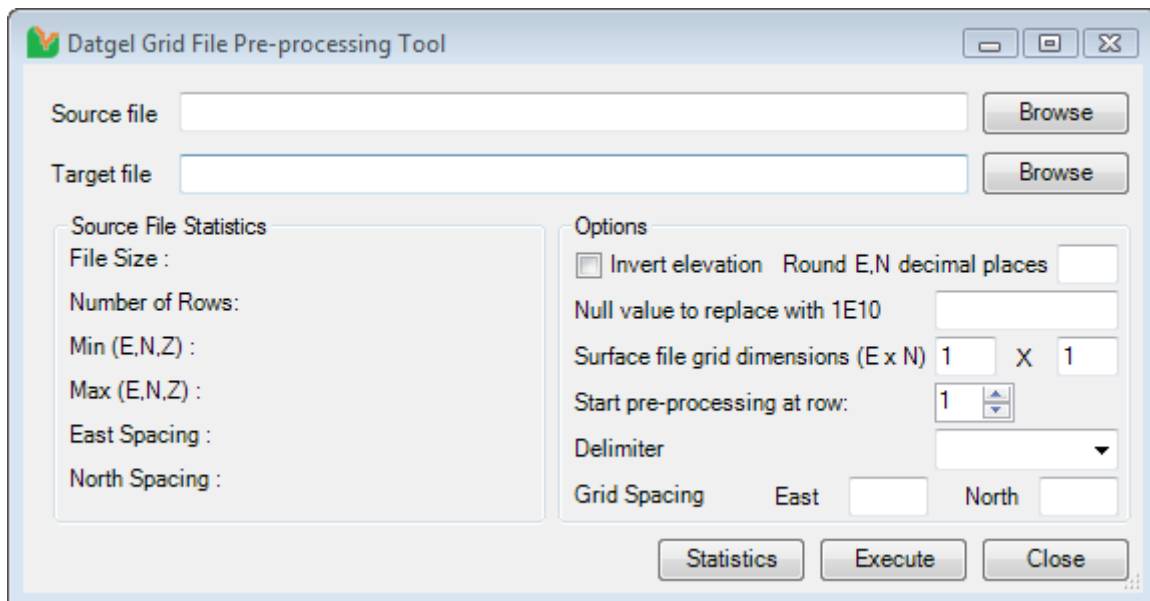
Datgel Grid File Pre-processing Tool

Source file
Browse

Target file
Browse

Source File Statistics
File Size :
Number of Rows:
Min (E,N,Z) :
Max (E,N,Z) :
East Spacing :
North Spacing :

Options
Invert elevation
Round E,N decimal places
Null value to replace with 1E10
Surface file grid dimensions (E x N) 1 X 1
Start pre-processing at row: 1
Delimiter
Grid Spacing East North

Statistics
Execute
Close